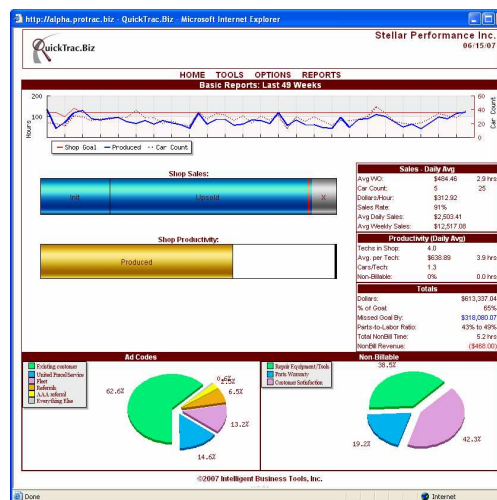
http://alpha.protrac.biz - QuickTrac.Biz - Microsoft Internet Explorer

QuickTrac.Biz

Stellar Performance Inc.
06/15/07

HOME TOOLS OPTIONS REPORTS

Basic Reports: Last 49 Weeks

200
100
0
Hours

60
40
20
0
Car Count

Shop Goal Produced Car Count

Shop Sales:

Init Unsold X

Shop Productivity:

Produced

| Sales - Daily Avg | | |
|---|---|---|
| Avg WO: | $484.46 | 2.9 hrs |
| Car Count: | 5 | 25 |
| Dollars/Hour: | $312.92 | |
| Sales Rate: | 91% | |
| Avg Daily Sales: | $2,503.41 | |
| Avg Weekly Sales: | $12,517.08 | |

| Productivity (Daily Avg) | | |
|---|---|---|
| Techs in Shop: | 4.0 | |
| Avg. per Tech: | $638.89 | 3.9 hrs |
| Cars/Tech: | 1.3 | |
| Non-Billable: | 0% | 0.0 hrs |

| Totals | |
|---|---|
| Dollars: | $613,337.04 |
| % of Goal: | 65% |
| Missed Goal By: | $318,080.07 |
| Parts-to-Labor Ratio: | 43% to 49% |
| Total NonBill Time: | 5.2 hrs |
| NonBill Revenue: | ($468.00) |

Ad Codes

Existing customer
United Parcel Service
Fleet
Referrals
A.A.A referral
Everything Else

62.6%
0.6%
2.5%
6.5%
13.2%
14.6%

Non-Billable

Repair Equipment/Tools
Parts Warranty
Customer Satisfaction

38.5%
19.2%
42.3%

©2007 Intelligent Business Tools, Inc.

Done
Internet